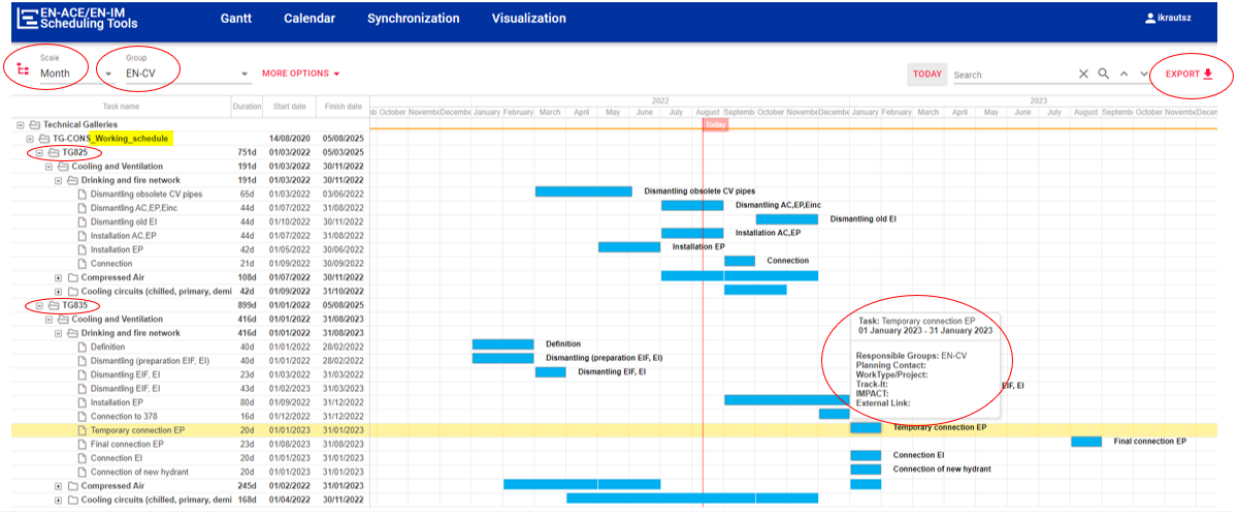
EN-ACE/EN-IM Scheduling Tools

Gantt Calendar Synchronization Visualization

lkrautsz

Scale
Month

Group
EN-CV

MORE OPTIONS

TODAY Search

EXPORT

| Task name | Duration | Start date | Finish date |
|---|---|---|---|
| Technical Galleries | | | |
| TG-CONS_Working_schedule | | 14/08/2020 | 05/08/2025 |
| TG825 | 751d | 01/03/2022 | 05/03/2025 |
| Cooling and Ventilation | 191d | 01/03/2022 | 30/11/2022 |
| Drinking and fire network | 191d | 01/03/2022 | 30/11/2022 |
| Dismantling obsolete CV pipes | 65d | 01/03/2022 | 03/06/2022 |
| Dismantling AC,EP,Einc | 44d | 01/07/2022 | 31/08/2022 |
| Dismantling old EI | 44d | 01/10/2022 | 30/11/2022 |
| Installation AC,EP | 44d | 01/07/2022 | 31/08/2022 |
| Installation EP | 42d | 01/05/2022 | 30/06/2022 |
| Connection | 21d | 01/09/2022 | 30/09/2022 |
| Compressed Air | 108d | 01/07/2022 | 30/11/2022 |
| Cooling circuits (chilled, primary, demi | 42d | 01/09/2022 | 31/10/2022 |
| TG835 | 899d | 01/01/2022 | 05/08/2025 |
| Cooling and Ventilation | 416d | 01/01/2022 | 31/08/2023 |
| Drinking and fire network | 416d | 01/01/2022 | 31/08/2023 |
| Definition | 40d | 01/01/2022 | 28/02/2022 |
| Dismantling (preparation EIF, EI) | 40d | 01/01/2022 | 28/02/2022 |
| Dismantling EIF, EI | 23d | 01/03/2022 | 31/03/2022 |
| Dismantling EIF, EI | 43d | 01/02/2023 | 31/03/2023 |
| Installation EP | 80d | 01/09/2022 | 31/12/2022 |
| Connection to 378 | 16d | 01/12/2022 | 31/12/2022 |
| Temporary connection EP | 20d | 01/01/2023 | 31/01/2023 |
| Final connection EP | 23d | 01/08/2023 | 31/08/2023 |
| Connection EI | 20d | 01/01/2023 | 31/01/2023 |
| Connection of new hydrant | 20d | 01/01/2023 | 31/01/2023 |
| Compressed Air | 245d | 01/02/2022 | 31/01/2023 |
| Cooling circuits (chilled, primary, demi | 168d | 01/04/2022 | 30/11/2022 |

2022 2023
October November December January February March April May June July August September October November December January February March April May June July August September October November December

Today

Dismantling obsolete CV pipes
Dismantling AC,EP,Einc
Dismantling old EI
Installation AC,EP
Installation EP
Connection
Definition
Dismantling (preparation EIF, EI)
Dismantling EIF, EI
EIF, EI
Temporary connection EP
Final connection EP
Connection EI
Connection of new hydrant

Task: Temporary connection EP
01 January 2023 - 31 January 2023
Responsible Groups: EN-CV
Planning Contact:
WorkType/Project:
Track-It:
IMPACT:
External Link: